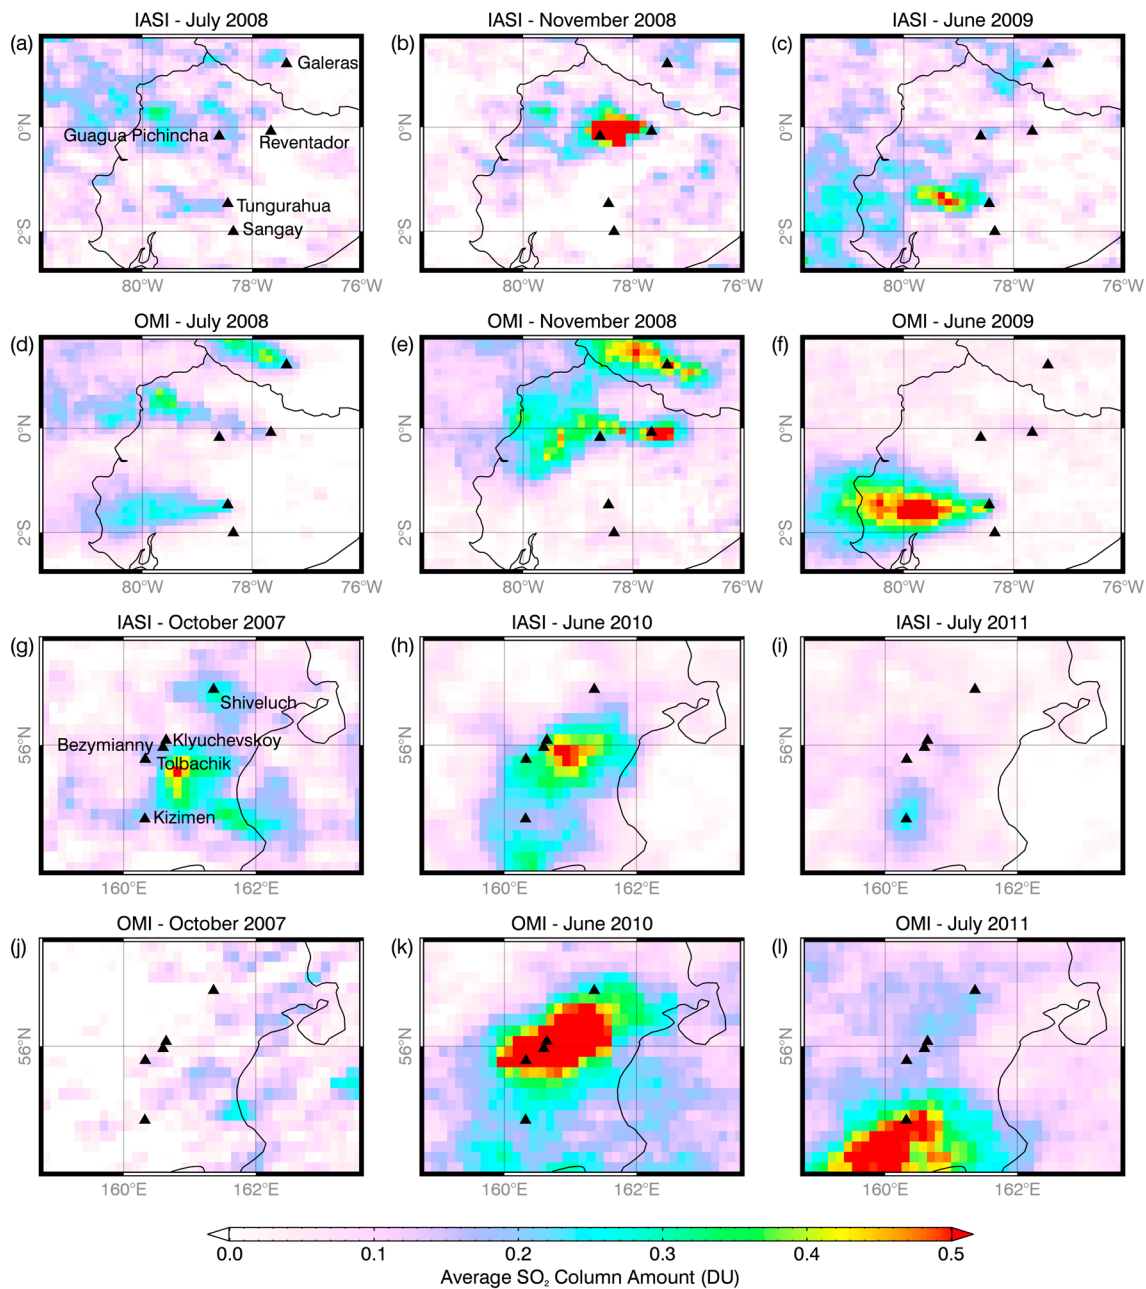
IASI - July 2008
(a)
Galeras
Guagua Pichincha
Reventador
Tungurahua
Sangay
0°N
2°S
80°W
78°W
76°W

IASI - November 2008
(b)
0°N
2°S
80°W
78°W
76°W

IASI - June 2009
(c)
0°N
2°S
80°W
78°W
76°W

OMI - July 2008
(d)
0°N
2°S
80°W
78°W
76°W

OMI - November 2008
(e)
0°N
2°S
80°W
78°W
76°W

OMI - June 2009
(f)
0°N
2°S
80°W
78°W
76°W

IASI - October 2007
(g)
Shiveluch
Bezymianny
Klyuchevskoy
Tolbachik
Kizimen
56°N
160°E
162°E

IASI - June 2010
(h)
56°N
160°E
162°E

IASI - July 2011
(i)
56°N
160°E
162°E

OMI - October 2007
(j)
56°N
160°E
162°E

OMI - June 2010
(k)
56°N
160°E
162°E

OMI - July 2011
(l)
56°N
160°E
162°E

0.0 0.1 0.2 0.3 0.4 0.5
Average $SO_2$ Column Amount (DU)